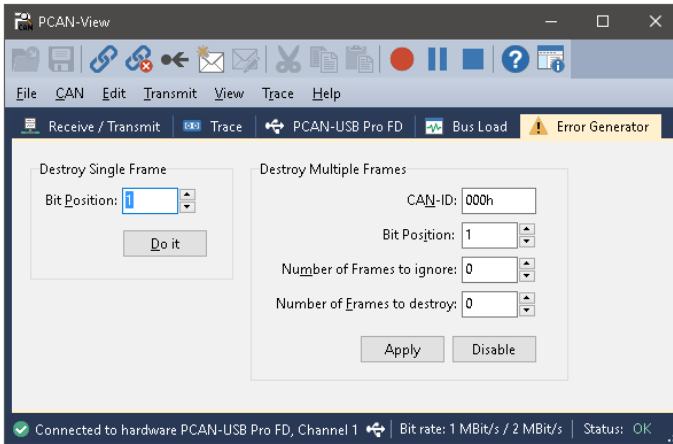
PCAN-View

File CAN Edit Transmit View Trace Help

Receive / Transmit | Trace | PCAN-USB Pro FD | Bus Load | Error Generator

Destroy Single Frame

Bit Position: 1

Do it

Destroy Multiple Frames

CAN-ID: 000h

Bit Position: 1

Number of Frames to ignore: 0

Number of Frames to destroy: 0

Apply Disable

Connected to hardware PCAN-USB Pro FD, Channel 1 | Bit rate: 1 MBit/s / 2 MBit/s | Status: OK